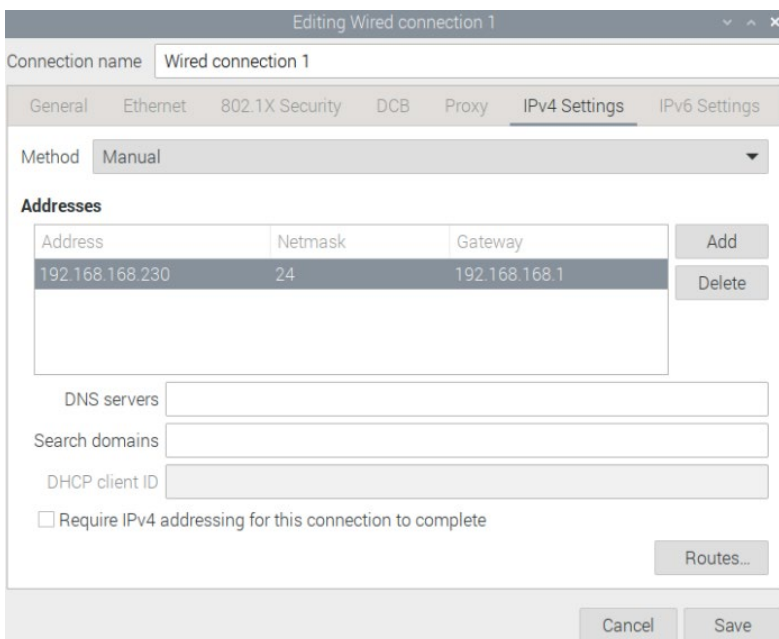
Editing Wired connection 1

Connection name Wired connection 1

General Ethernet 802.1X Security DCB Proxy IPv4 Settings IPv6 Settings

Method Manual

Addresses

| Address | Netmask | Gateway |
|---|---|---|
| 192.168.168.230 | 24 | 192.168.168.1 |

Add
Delete

DNS servers

Search domains

DHCP client ID

Require IPv4 addressing for this connection to complete

Routes...

Cancel Save